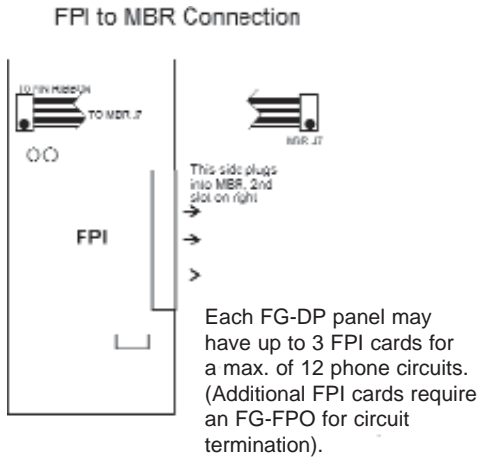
FPI to MBR Connection

10 PIN RIBBON

TO MBR J7

MBR J7

This side plugs into MBR, 2nd slot on right

FPI

Each FG-DP panel may have up to 3 FPI cards for a max. of 12 phone circuits. (Additional FPI cards require an FG-FPO for circuit termination).